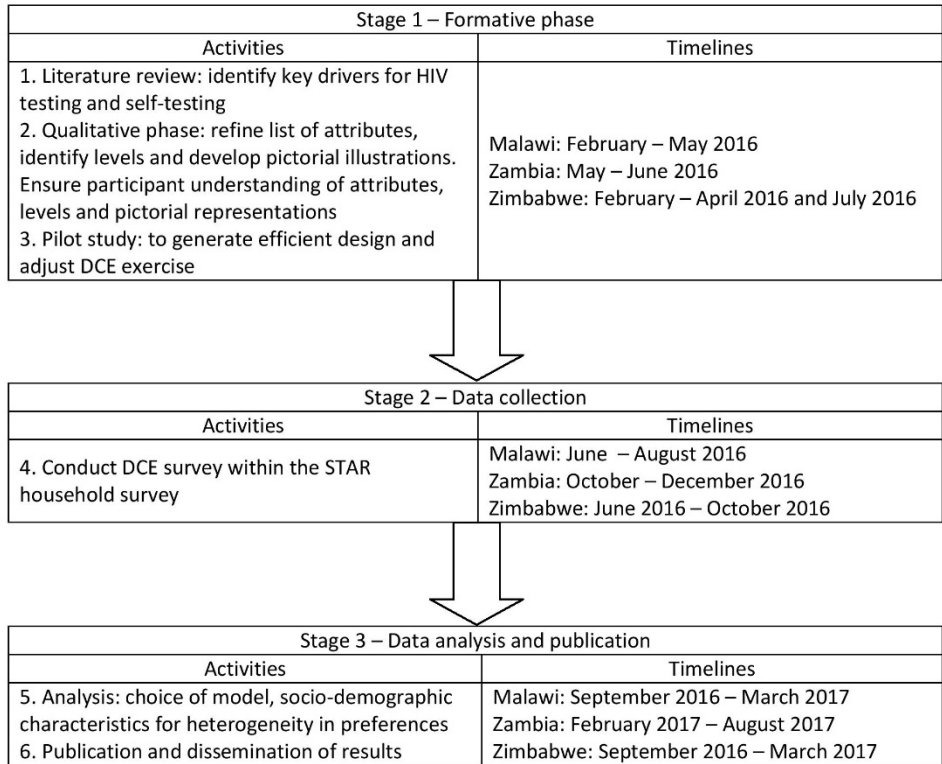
| Stage 1 – Formative phase | |
|---|---|
| Activities | Timelines |
| 1. Literature review: identify key drivers for HIV testing and self-testing<br>2. Qualitative phase: refine list of attributes, identify levels and develop pictorial illustrations. Ensure participant understanding of attributes, levels and pictorial representations<br>3. Pilot study: to generate efficient design and adjust DCE exercise | Malawi: February – May 2016<br>Zambia: May – June 2016<br>Zimbabwe: February – April 2016 and July 2016 |

| Stage 2 – Data collection | |
|---|---|
| Activities | Timelines |
| 4. Conduct DCE survey within the STAR household survey | Malawi: June – August 2016<br>Zambia: October – December 2016<br>Zimbabwe: June 2016 – October 2016 |

| Stage 3 – Data analysis and publication | |
|---|---|
| Activities | Timelines |
| 5. Analysis: choice of model, socio-demographic characteristics for heterogeneity in preferences<br>6. Publication and dissemination of results | Malawi: September 2016 – March 2017<br>Zambia: February 2017 – August 2017<br>Zimbabwe: September 2016 – March 2017 |